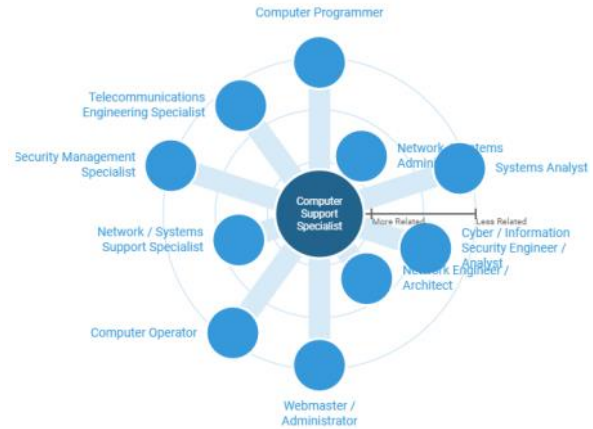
Computer Programmer

Telecommunications Engineering Specialist

Network / Systems Admin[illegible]

Systems Analyst

Security Management Specialist

Computer Support Specialist

More Related

Less Related

Cyber / Information Security Engineer / Analyst

Network / Systems Support Specialist

Network Engineer / Architect

Computer Operator

Webmaster / Administrator